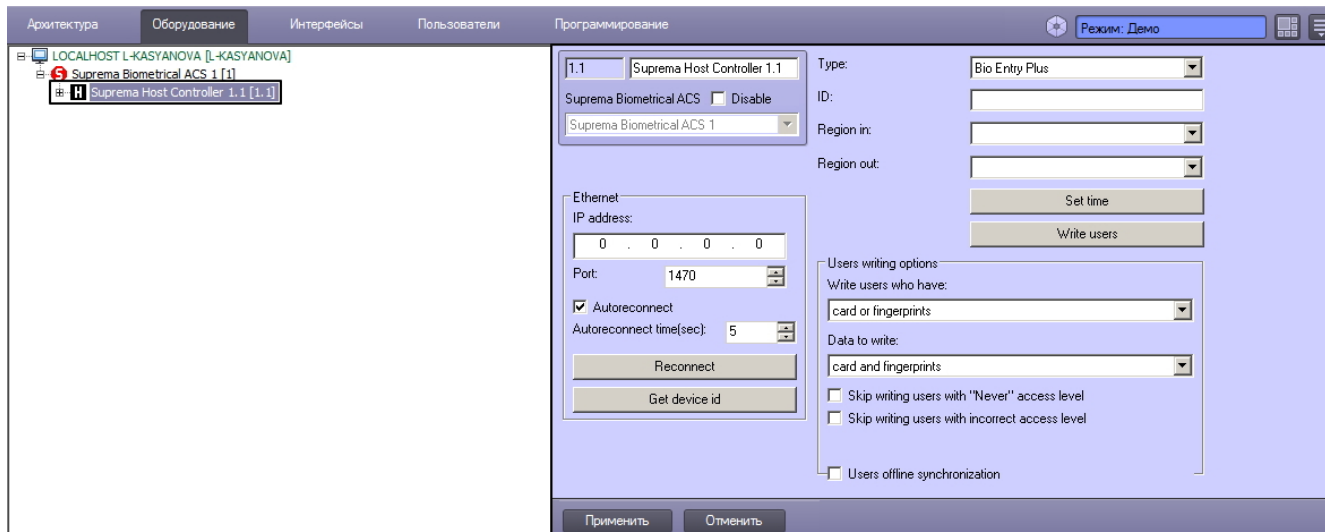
Архитектура Оборудование Интерфейсы Пользователи Программирование Режим: Демо

LOCALHOST L-KASYANOVA [L-KASYANOVA]
Suprema Biometrical ACS 1 [1]
Suprema Host Controller 1.1 [1.1]

1.1 Suprema Host Controller 1.1
Suprema Biometrical ACS Disable
Suprema Biometrical ACS 1

Ethernet
IP address:
0 . 0 . 0 . 0
Port: 1470
Autoreconnect
Autoreconnect time(sec): 5
Reconnect
Get device id

Type: Bio Entry Plus
ID:
Region in:
Region out:
Set time
Write users

Users writing options
Write users who have:
card or fingerprints
Data to write:
card and fingerprints
Skip writing users with "Never" access level
Skip writing users with incorrect access level
Users offline synchronization

Применить Отменить